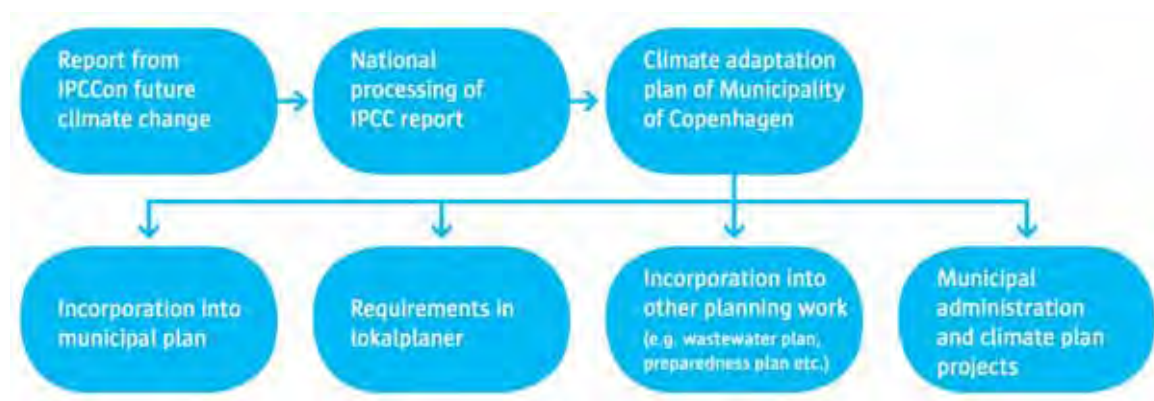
Report from IPCCon future climate change

National processing of IPCC report

Climate adaptation plan of Municipality of Copenhagen

Incorporation into municipal plan

Requirements in lokalplaner

Incorporation into other planning work (e.g. wastewater plan, preparedness plan etc.)

Municipal administration and climate plan projects